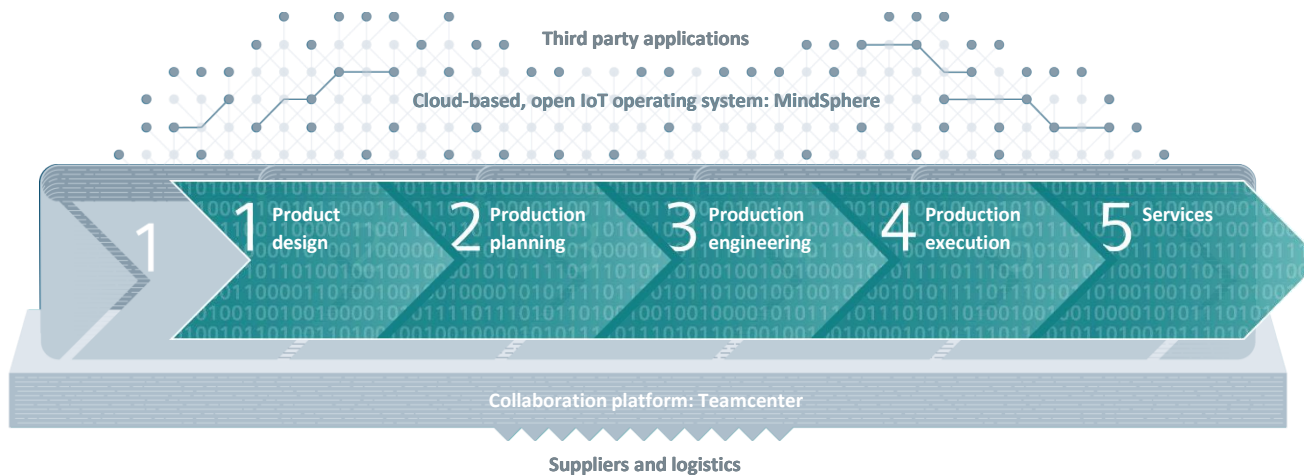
Third party applications

Cloud-based, open IoT operating system: MindSphere

1

1 Product design

2 Production planning

3 Production engineering

4 Production execution

5 Services

Collaboration platform: Teamcenter

Suppliers and logistics